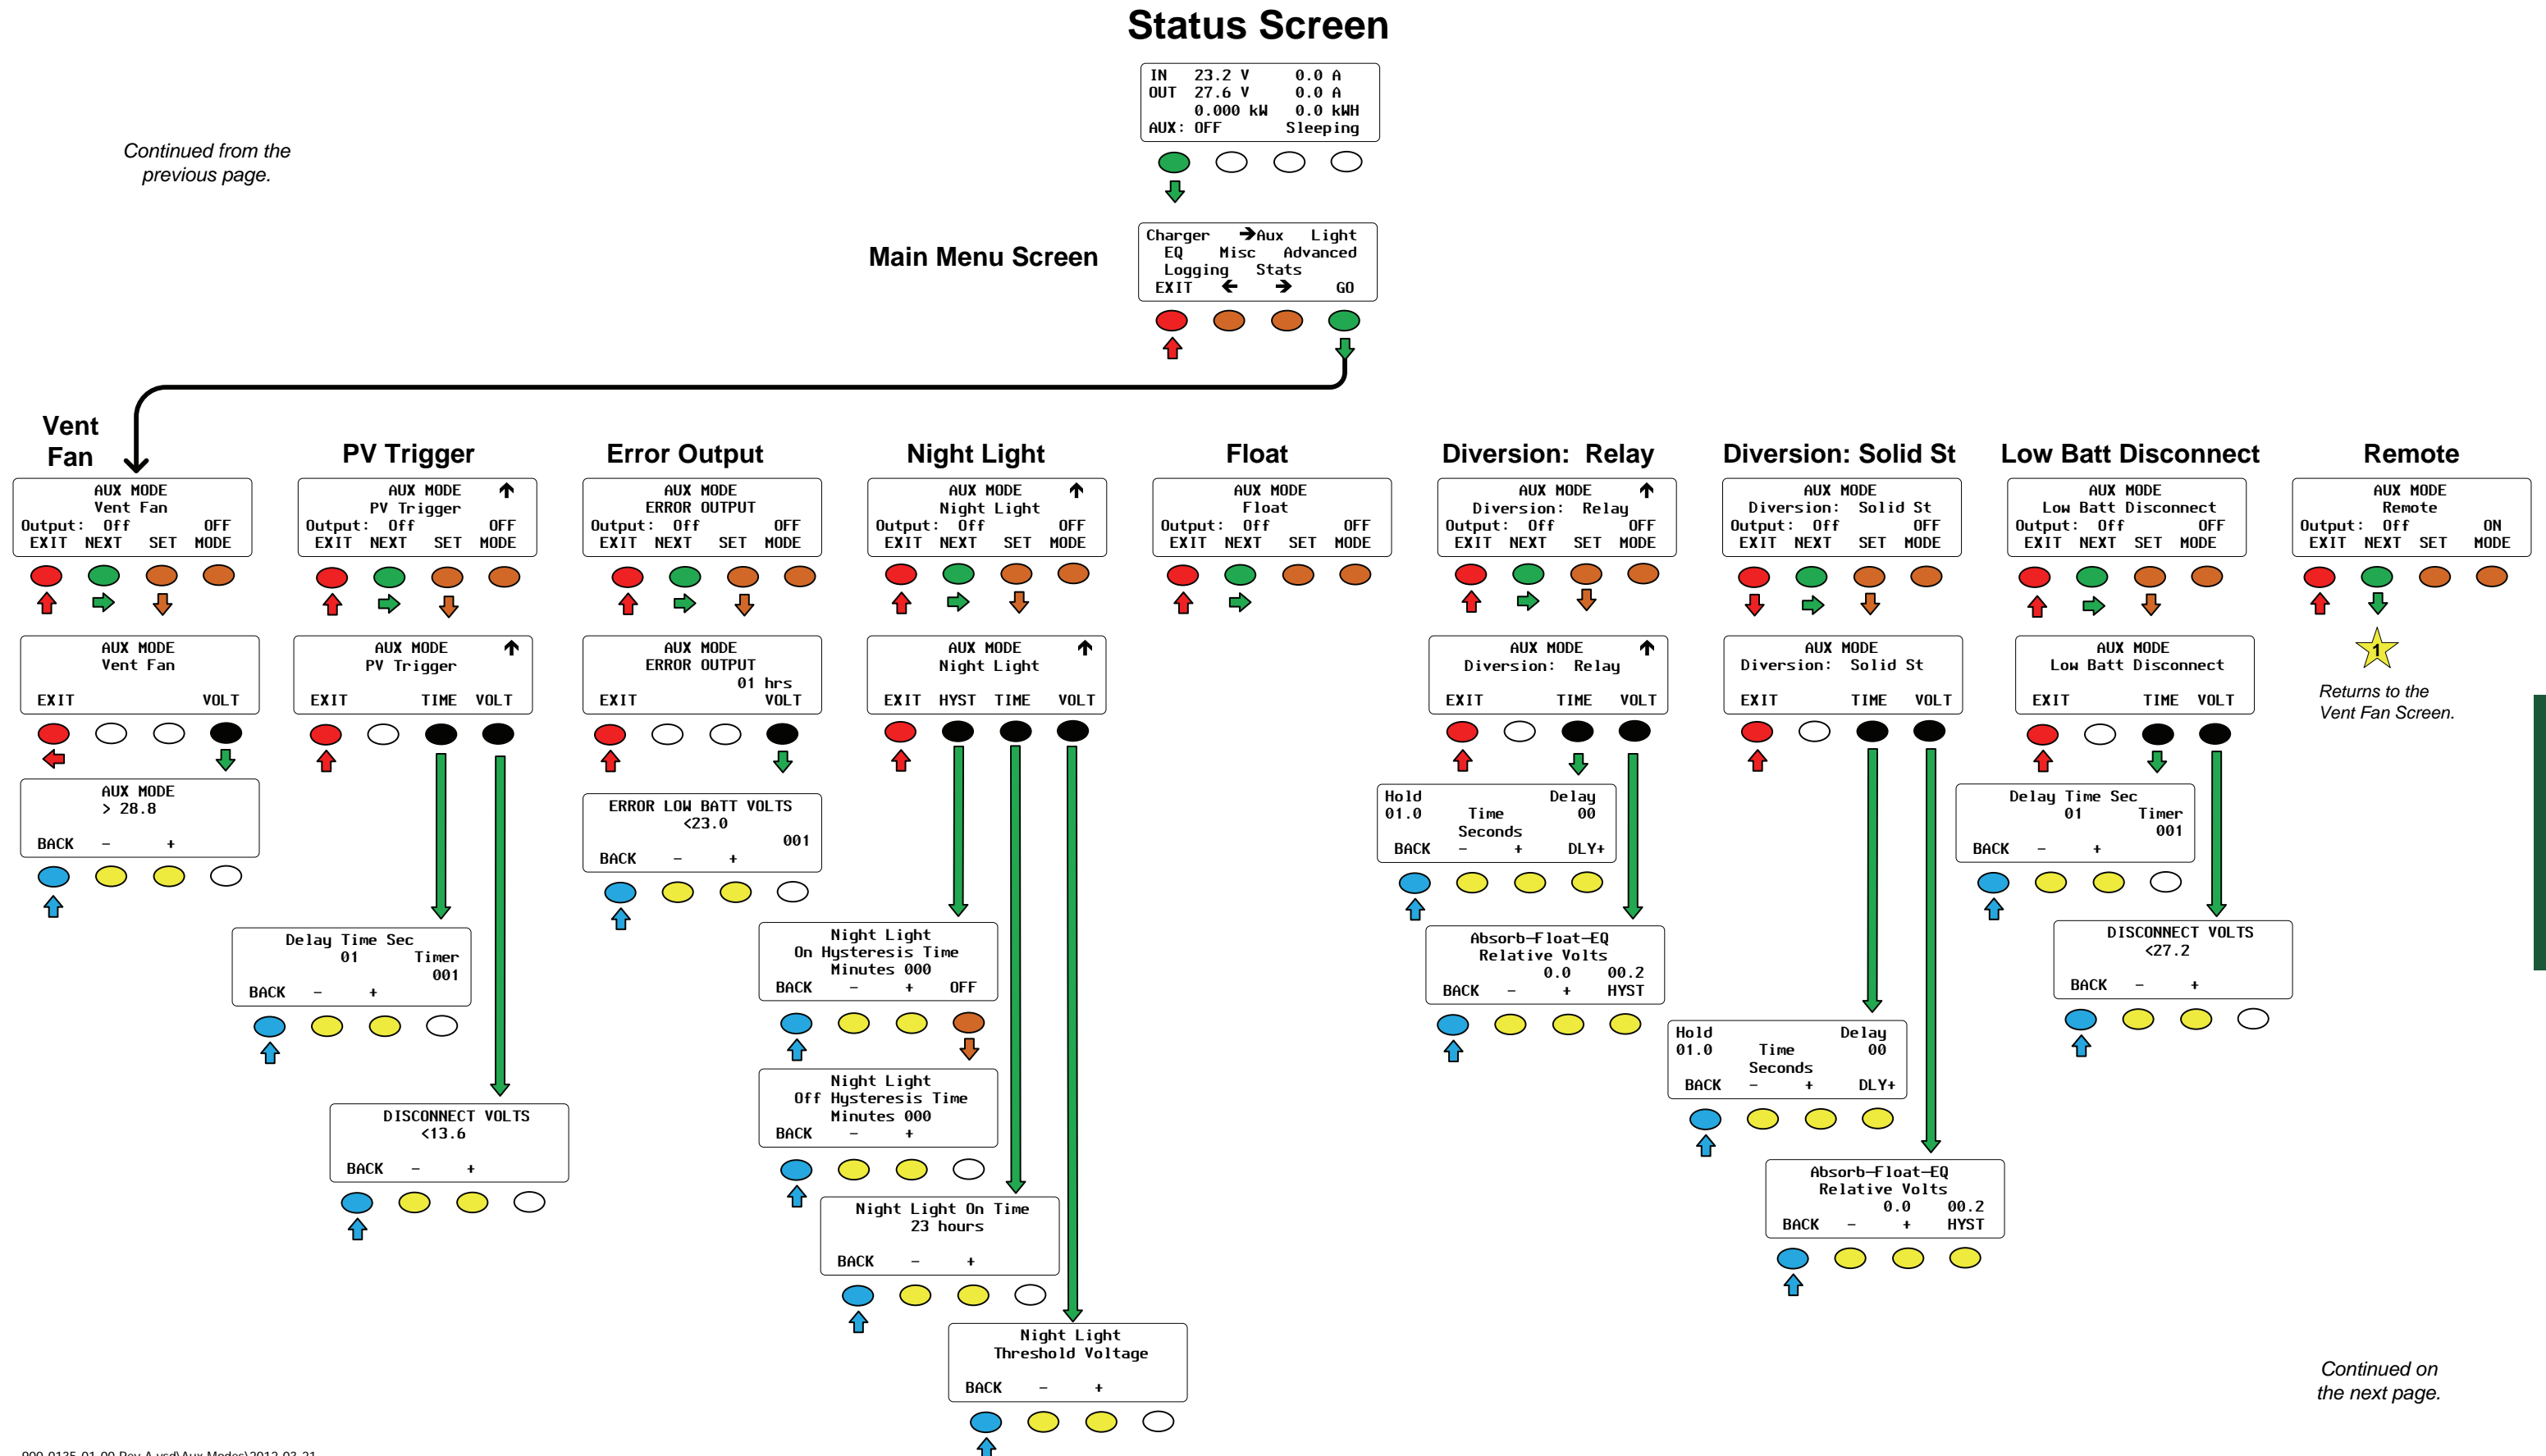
Status Screen

IN 23.2 V 0.0 A
OUT 27.6 V 0.0 A
0.000 kW 0.0 kWH
AUX: OFF Sleeping

Continued from the previous page.

Main Menu Screen

Charger →Aux Light
EQ Misc Advanced
Logging Stats
EXIT ← → GO

Vent Fan

AUX MODE
Vent Fan
Output: Off OFF
EXIT NEXT SET MODE

AUX MODE
Vent Fan
EXIT VOLT

AUX MODE
> 28.8
BACK – +

PV Trigger

AUX MODE
PV Trigger
Output: Off OFF
EXIT NEXT SET MODE

AUX MODE
PV Trigger
EXIT TIME VOLT

Delay Time Sec
01 Timer
001
BACK – +

DISCONNECT VOLTS
<13.6
BACK – +

Error Output

AUX MODE
ERROR OUTPUT
Output: Off OFF
EXIT NEXT SET MODE

AUX MODE
ERROR OUTPUT
01 hrs
EXIT VOLT

ERROR LOW BATT VOLTS
<23.0
001
BACK – +

Night Light

AUX MODE
Night Light
Output: Off OFF
EXIT NEXT SET MODE

AUX MODE
Night Light
EXIT HYST TIME VOLT

Night Light
On Hysteresis Time
Minutes 000
BACK – + OFF

Night Light
Off Hysteresis Time
Minutes 000
BACK – +

Night Light On Time
23 hours
BACK – +

Night Light
Threshold Voltage
BACK – +

Float

AUX MODE
Float
Output: Off OFF
EXIT NEXT SET MODE

Diversion: Relay

AUX MODE
Diversion: Relay
Output: Off OFF
EXIT NEXT SET MODE

AUX MODE
Diversion: Relay
EXIT TIME VOLT

Hold Delay
01.0 Time 00
Seconds
BACK – + DLY+

Absorb–Float–EQ
Relative Volts
0.0 00.2
BACK – + HYST

Diversion: Solid St

AUX MODE
Diversion: Solid St
Output: Off OFF
EXIT NEXT SET MODE

AUX MODE
Diversion: Solid St
EXIT TIME VOLT

Hold Delay
01.0 Time 00
Seconds
BACK – + DLY+

Absorb–Float–EQ
Relative Volts
0.0 00.2
BACK – + HYST

Low Batt Disconnect

AUX MODE
Low Batt Disconnect
Output: Off OFF
EXIT NEXT SET MODE

AUX MODE
Low Batt Disconnect
EXIT TIME VOLT

Delay Time Sec
01 Timer
001
BACK – +

DISCONNECT VOLTS
<27.2
BACK – +

Remote

AUX MODE
Remote
Output: Off ON
EXIT NEXT SET MODE

1

Returns to the Vent Fan Screen.

Continued on the next page.

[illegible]